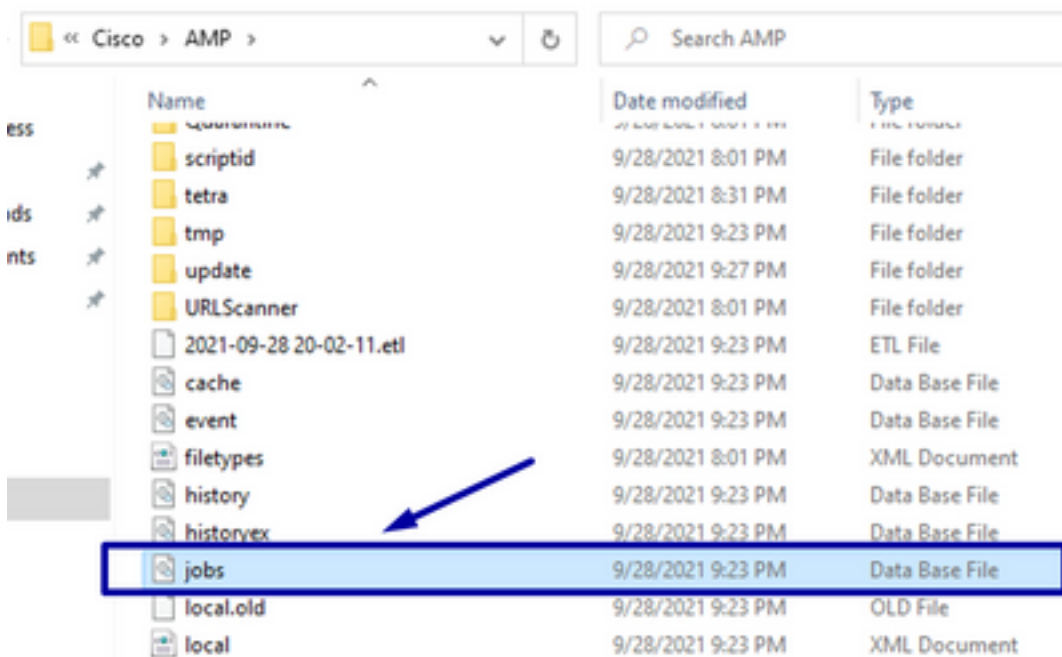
« Cisco > AMP >

Search AMP

Name | Date modified | Type

ess
ds
nts

| Name | Date modified | Type |
|---|---|---|
| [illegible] | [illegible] | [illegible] |
| scriptid | 9/28/2021 8:01 PM | File folder |
| tetra | 9/28/2021 8:31 PM | File folder |
| tmp | 9/28/2021 9:23 PM | File folder |
| update | 9/28/2021 9:27 PM | File folder |
| URLScanner | 9/28/2021 8:01 PM | File folder |
| 2021-09-28 20-02-11.etl | 9/28/2021 9:23 PM | ETL File |
| cache | 9/28/2021 9:23 PM | Data Base File |
| event | 9/28/2021 9:23 PM | Data Base File |
| filetypes | 9/28/2021 8:01 PM | XML Document |
| history | 9/28/2021 9:23 PM | Data Base File |
| historyex | 9/28/2021 9:23 PM | Data Base File |
| jobs | 9/28/2021 9:23 PM | Data Base File |
| local.old | 9/28/2021 9:23 PM | OLD File |
| local | 9/28/2021 9:23 PM | XML Document |